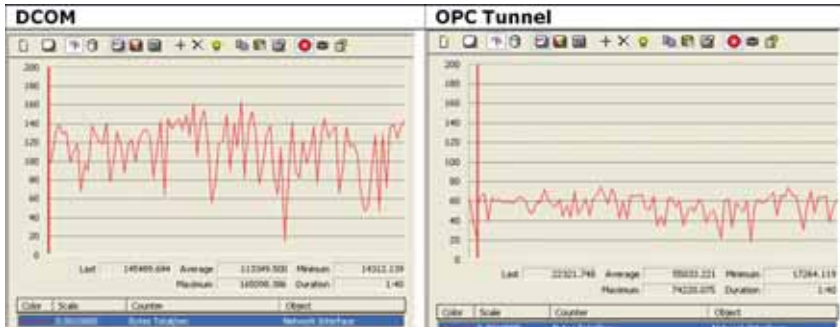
DCOM

200
180
160
140
120
100
80
60
40
20
0

Last 145469.694 Average 113349.500 Minimum 14312.119
Maximum 165098.386 Duration 1:40

| Color | Scale | Counter | Object |
|---|---|---|---|
| | 0.0010000 | Bytes Total/sec | Network Interface |

OPC Tunnel

200
180
160
140
120
100
80
60
40
20
0

Last 22321.748 Average 55033.221 Minimum 17264.119
Maximum 74220.075 Duration 1:40

| Color | Scale | Counter | Object |
|---|---|---|---|
| | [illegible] | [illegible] | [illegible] |